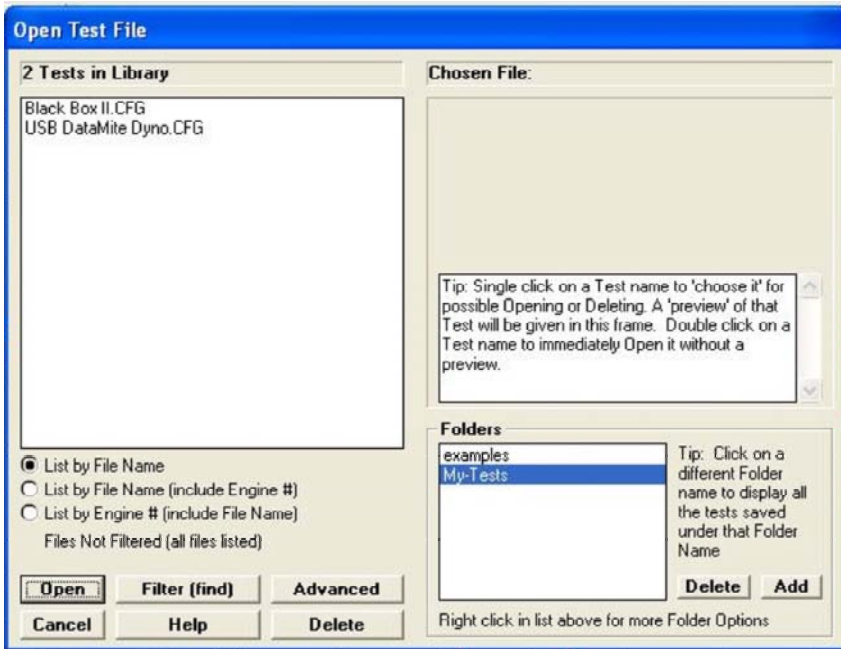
Open Test File

2 Tests in Library

Black Box II.CFG
USB DataMite Dyno.CFG

List by File Name
List by File Name (include Engine #)
List by Engine # (include File Name)
Files Not Filtered (all files listed)

Open
Filter (find)
Advanced
Cancel
Help
Delete

Chosen File:

Tip: Single click on a Test name to 'choose it' for possible Opening or Deleting. A 'preview' of that Test will be given in this frame. Double click on a Test name to immediately Open it without a preview.

Folders

examples
My-Tests

Tip: Click on a different Folder name to display all the tests saved under that Folder Name

Delete
Add

Right click in list above for more Folder Options